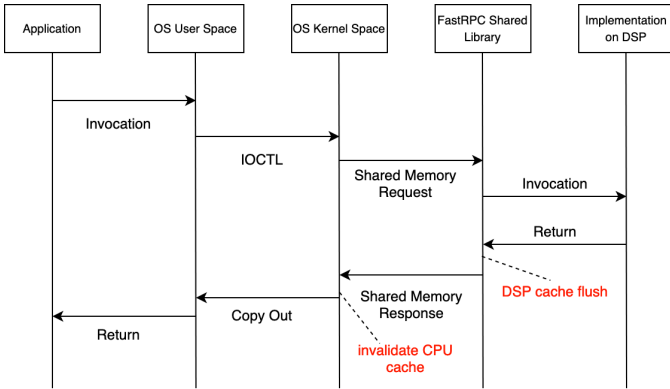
Application

OS User Space

OS Kernel Space

FastRPC Shared Library

Implementation on DSP

Invocation

IOCTL

Shared Memory Request

Invocation

Return

DSP cache flush

Shared Memory Response

Copy Out

Return

invalidate CPU cache